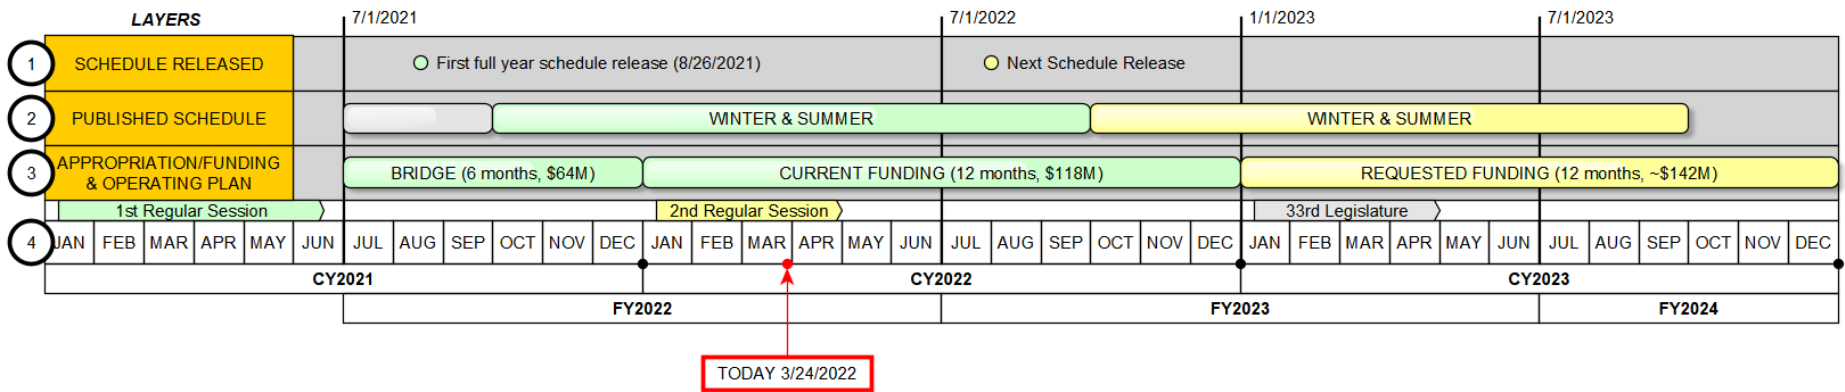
LAYERS

7/1/2021 7/1/2022 1/1/2023 7/1/2023

1 SCHEDULE RELEASED
First full year schedule release (8/26/2021)
Next Schedule Release

2 PUBLISHED SCHEDULE
WINTER & SUMMER
WINTER & SUMMER

3 APPROPRIATION/FUNDING & OPERATING PLAN
BRIDGE (6 months, $64M)
CURRENT FUNDING (12 months, $118M)
REQUESTED FUNDING (12 months, ~$142M)

1st Regular Session
2nd Regular Session
33rd Legislature

4 JAN FEB MAR APR MAY JUN JUL AUG SEP OCT NOV DEC JAN FEB MAR APR MAY JUN JUL AUG SEP OCT NOV DEC JAN FEB MAR APR MAY JUN JUL AUG SEP OCT NOV DEC

CY2021 CY2022 CY2023

FY2022 FY2023 FY2024

TODAY 3/24/2022